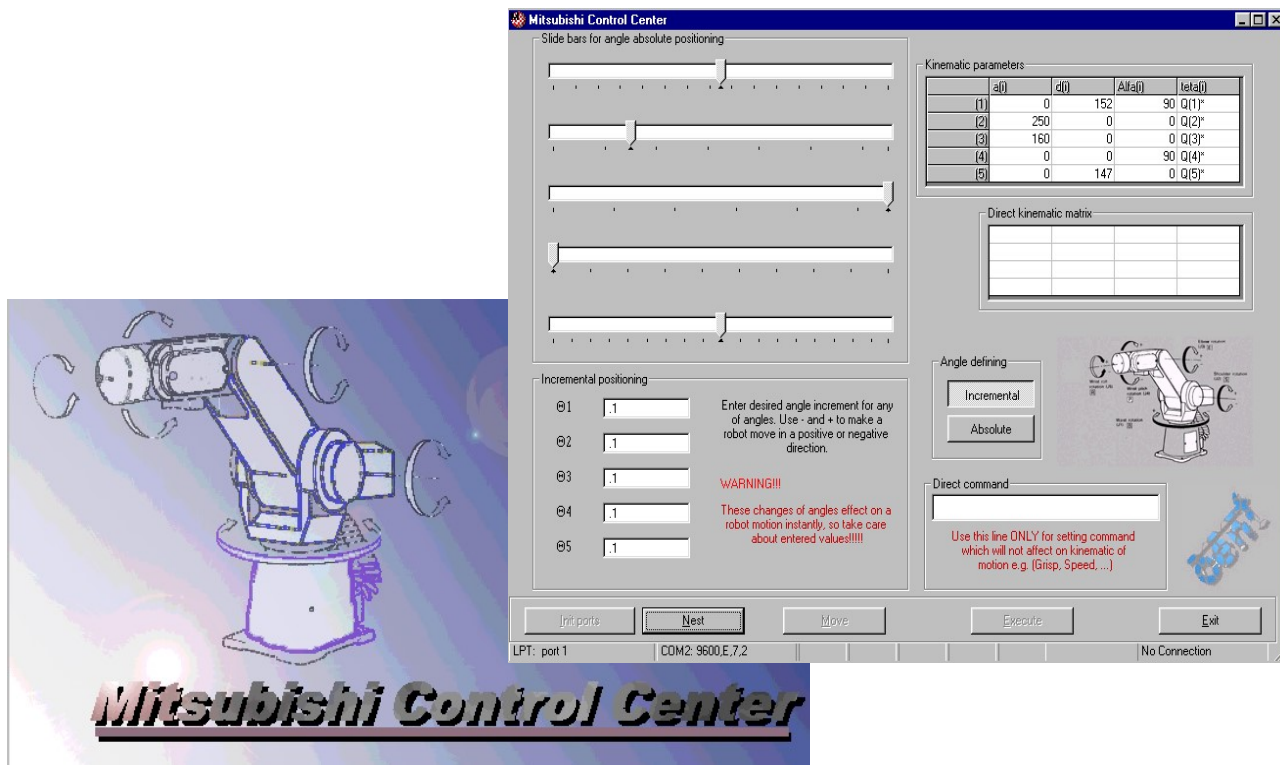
Mitsubishi Control Center

Slide bars for angle absolute positioning

Kinematic parameters

| | a(i) | d(i) | Alfa(i) | teta(i) |
|---|---|---|---|---|
| (1) | 0 | 152 | 90 | Q(1)* |
| (2) | 250 | 0 | 0 | Q(2)* |
| (3) | 160 | 0 | 0 | Q(3)* |
| (4) | 0 | 0 | 90 | Q(4)* |
| (5) | 0 | 147 | 0 | Q(5)* |

Direct kinematic matrix

Incremental positioning

Θ1 .1

Θ2 .1

Θ3 .1

Θ4 .1

Θ5 .1

Enter desired angle increment for any of angles. Use - and + to make a robot move in a positive or negative direction.

WARNING!!!

These changes of angles effect on a robot motion instantly, so take care about entered values!!!!!

Angle defining

Incremental

Absolute

Direct command

Use this line ONLY for setting command which will not affect on kinematic of motion e.g. (Grisp, Speed, ...)

Init ports

Nest

Move

Execute

Exit

LPT: port 1

COM2: 9600,E,7,2

No Connection

Mitsubishi Control Center